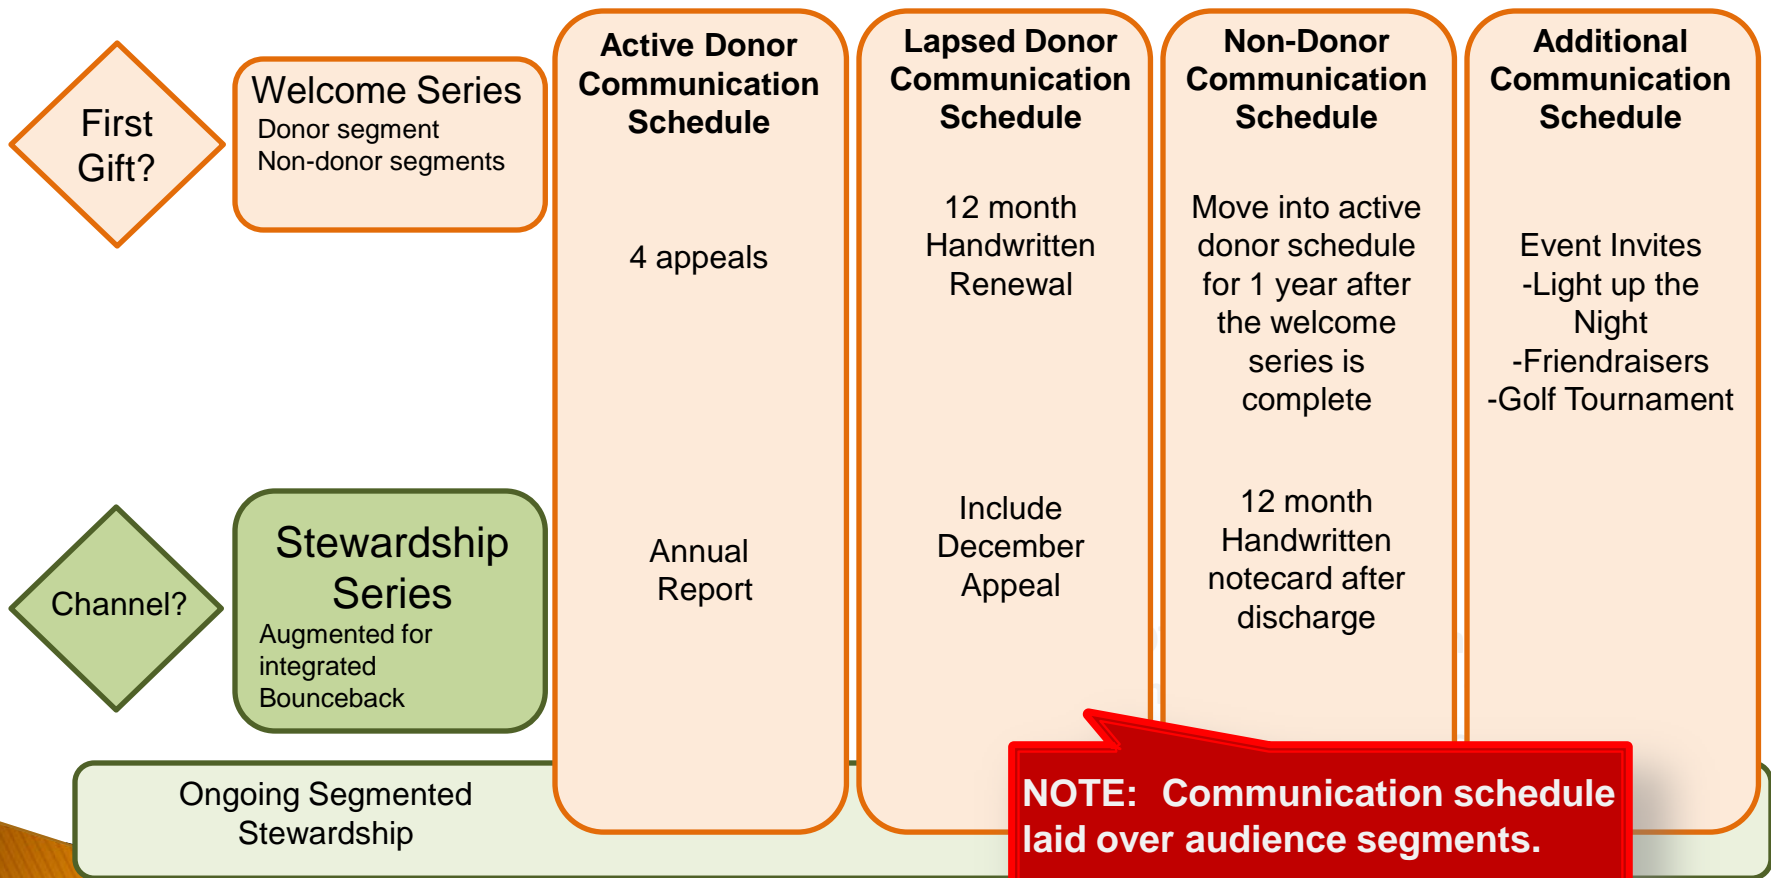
First Gift?

Welcome Series
Donor segment
Non-donor segments

Channel?

Stewardship Series
Augmented for integrated Bounceback

Ongoing Segmented Stewardship

Active Donor Communication Schedule

4 appeals

Annual Report

Lapsed Donor Communication Schedule

12 month Handwritten Renewal

Include December Appeal

Non-Donor Communication Schedule

Move into active donor schedule for 1 year after the welcome series is complete

12 month Handwritten notecard after discharge

Additional Communication Schedule

Event Invites
-Light up the Night
-Friendraisers
-Golf Tournament

NOTE: Communication schedule laid over audience segments.